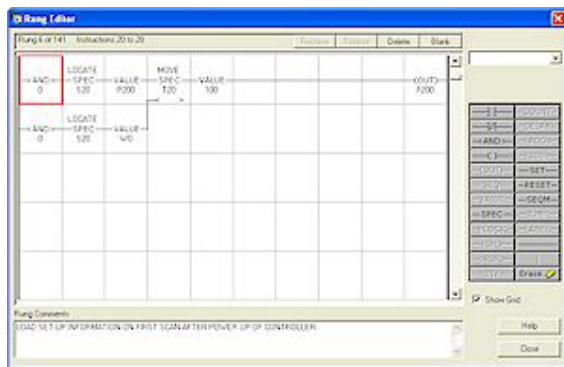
Rung Editor

Rung 6 of 141 Instructions 20 to 28

Replace Restore Delete Blank

AND 0

LOCATE SPEC 520

VALUE P200

MOVE SPEC T20

VALUE 100

(OUT) P200

AND 0

LOCATE SPEC 520

VALUE V0

AND

SET

RESET

SEQM

SPEC

Erase

Show Grid

Rung Comments

LOAD SET-UP INFORMATION ON FIRST SCAN AFTER POWER UP OF CONTROLLER

Help

Close